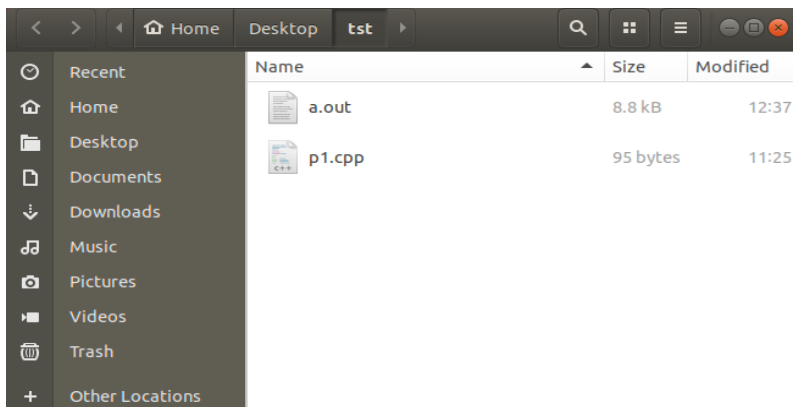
Home Desktop tst

Recent
Home
Desktop
Documents
Downloads
Music
Pictures
Videos
Trash
Other Locations

| Name | Size | Modified |
|---|---|---|
| a.out | 8.8 kB | 12:37 |
| p1.cpp | 95 bytes | 11:25 |

C++